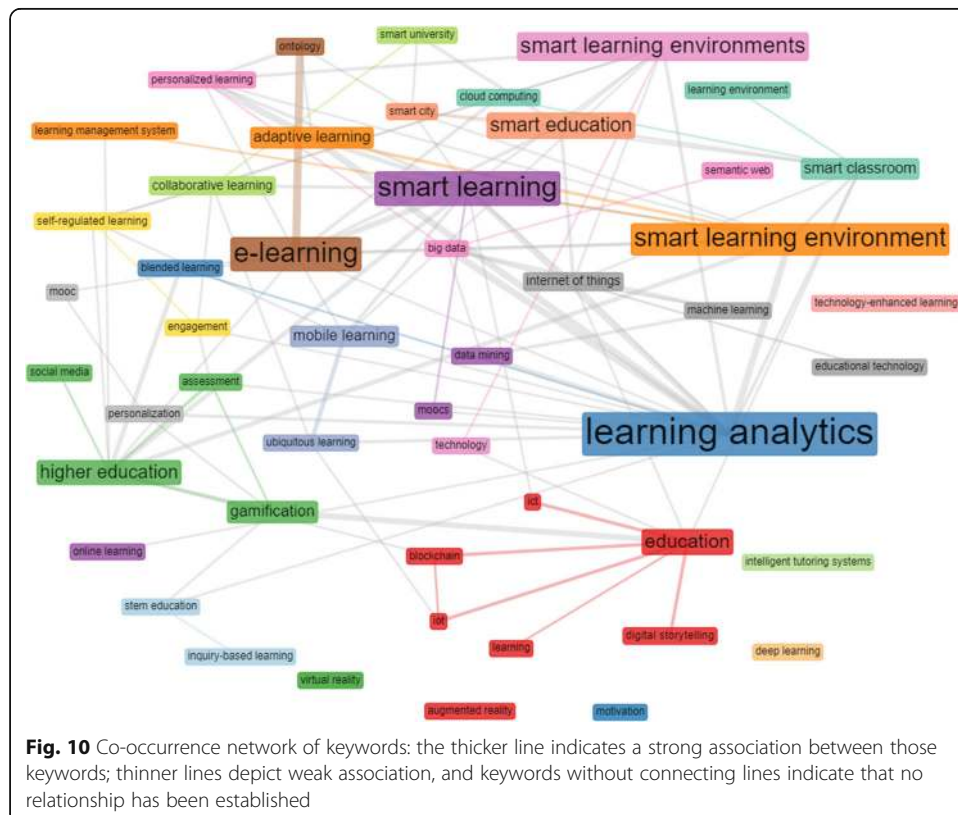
ontology
smart university
smart learning environments
personalized learning
smart city
cloud computing
learning environment
learning management system
adaptive learning
smart education
semantic web
smart classroom
collaborative learning
smart learning
self-regulated learning
smart learning environment
e-learning
big data
blended learning
internet of things
mooc
technology-enhanced learning
machine learning
engagement
mobile learning
data mining
educational technology
social media
assessment
personalization
moocs
ubiquitous learning
technology
learning analytics
higher education
ict
gamification
education
blockchain
online learning
intelligent tutoring systems
stem education
iot
learning
digital storytelling
deep learning
inquiry-based learning
virtual reality
augmented reality
motivation

**Fig. 10** Co-occurrence network of keywords: the thicker line indicates a strong association between those keywords; thinner lines depict weak association, and keywords without connecting lines indicate that no relationship has been established